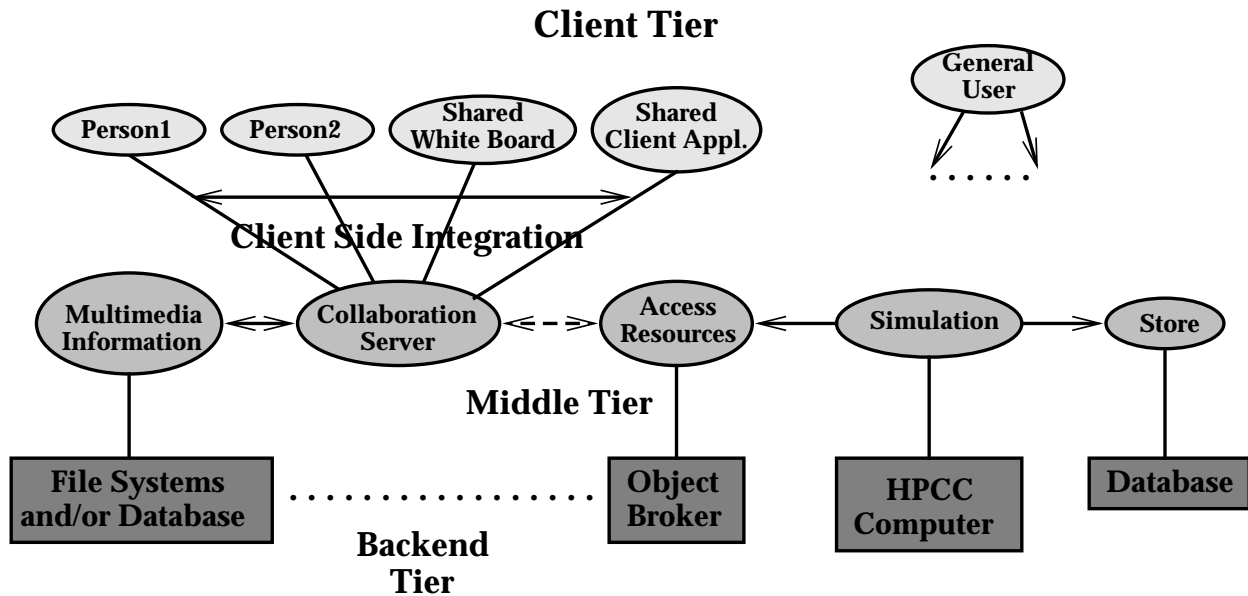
Client Tier

General User

Person1

Person2

Shared White Board

Shared Client Appl.

......

Client Side Integration

Multimedia Information

Collaboration Server

Access Resources

Simulation

Store

Middle Tier

File Systems and/or Database

...............

Object Broker

HPCC Computer

Database

Backend Tier